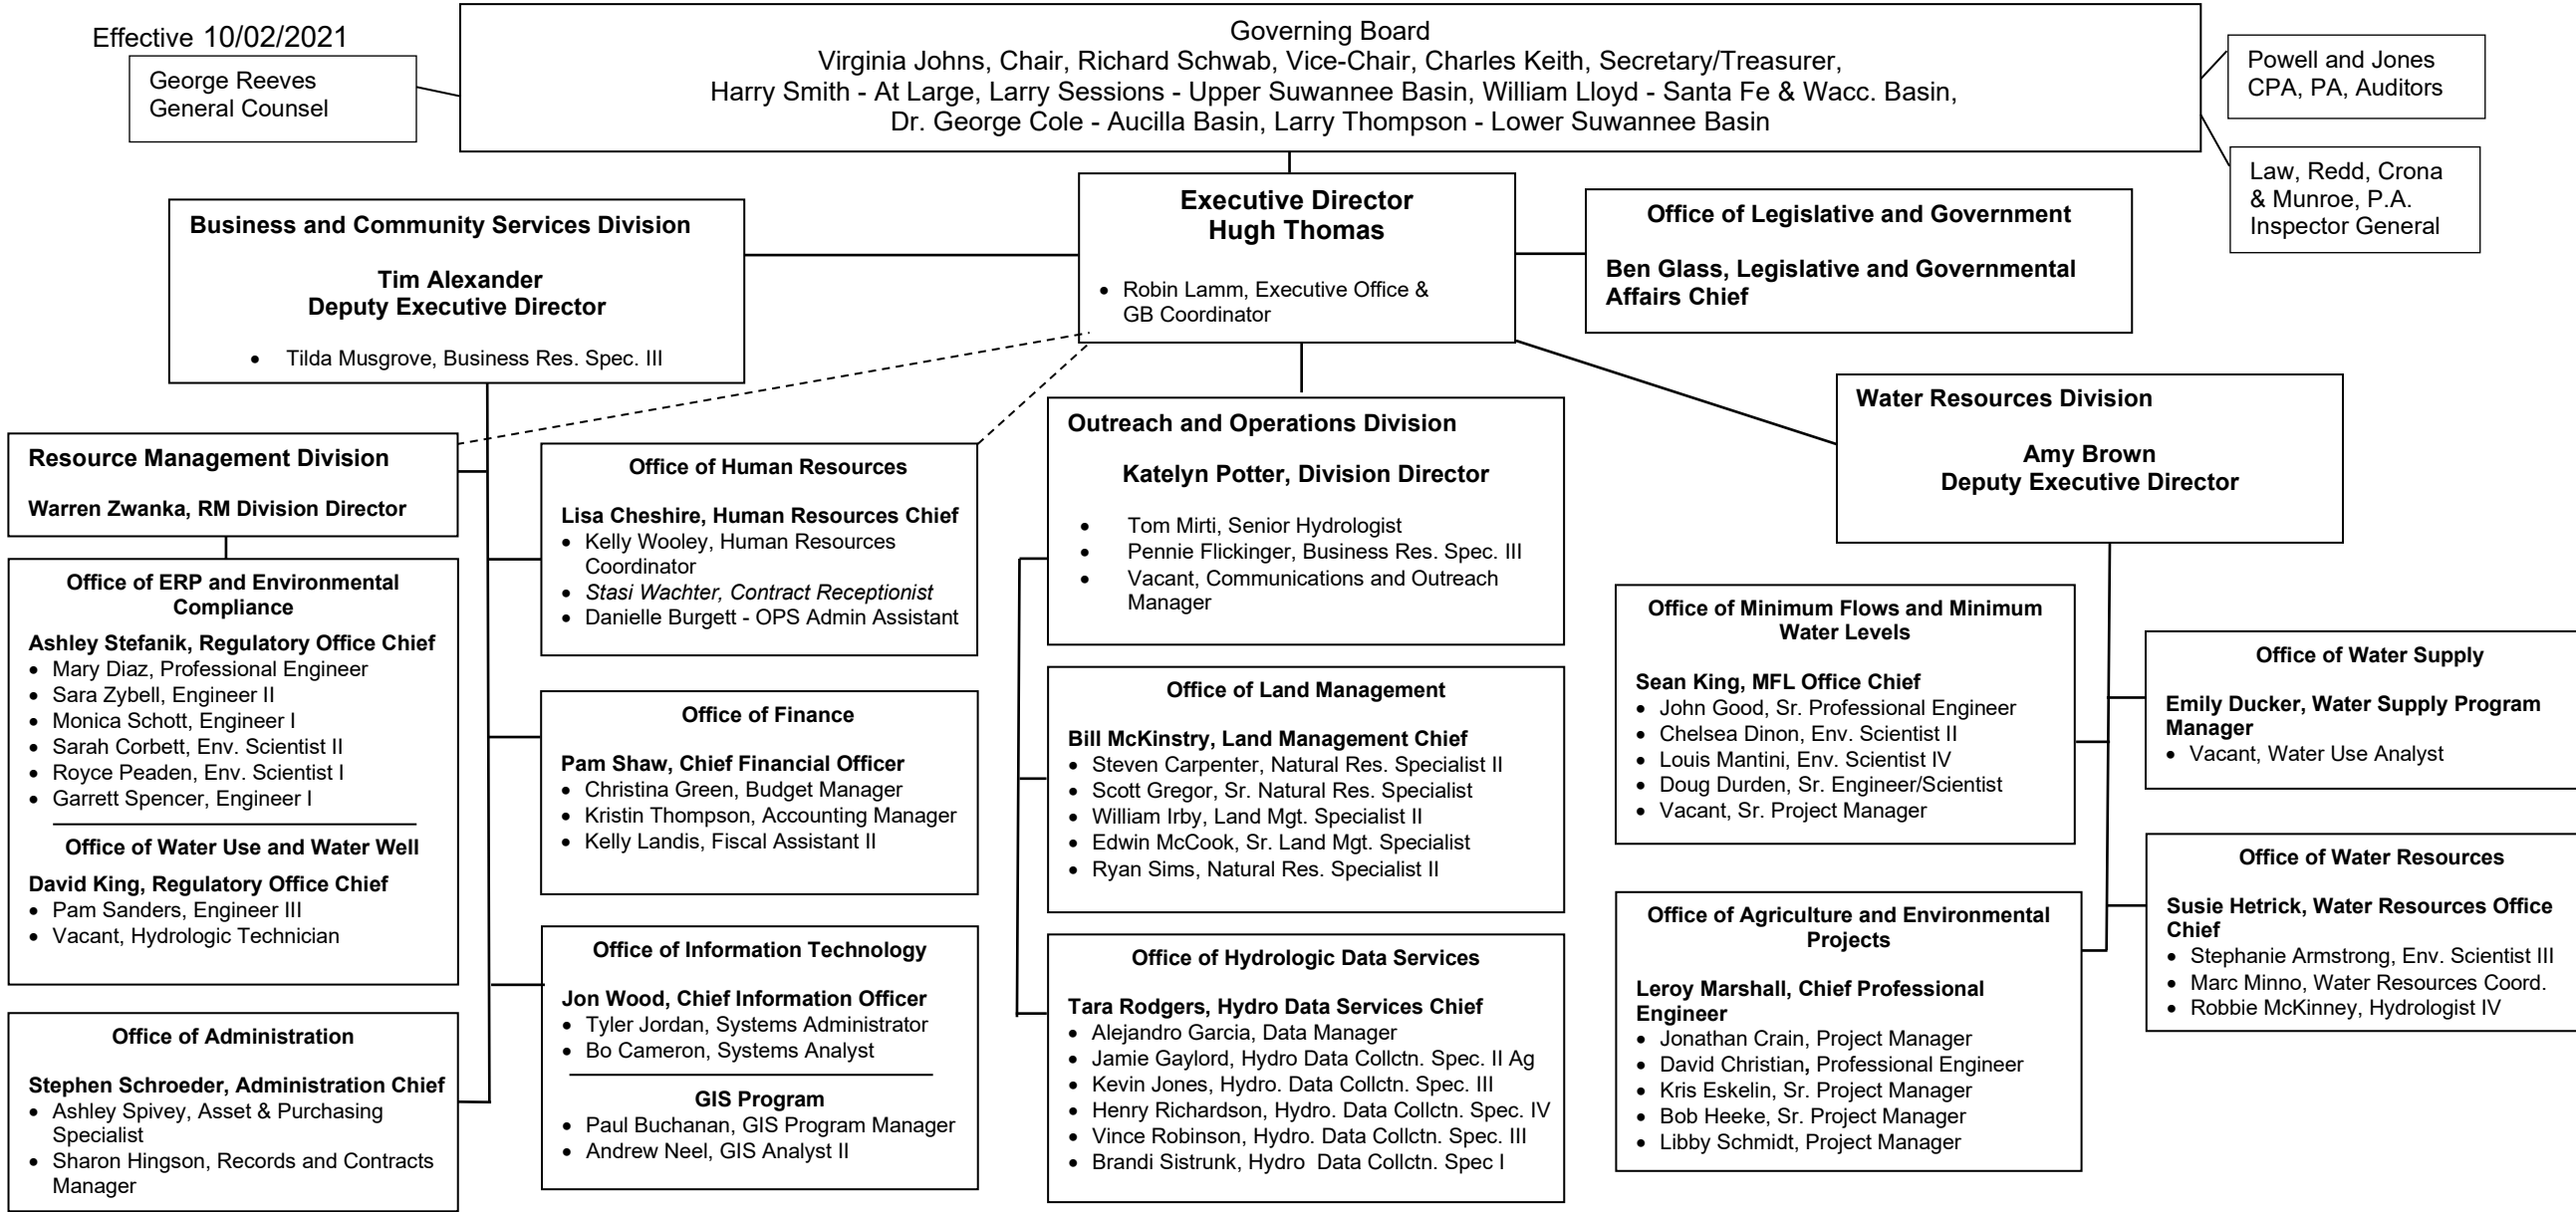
Effective 10/02/2021

George Reeves
General Counsel

Governing Board
Virginia Johns, Chair, Richard Schwab, Vice-Chair, Charles Keith, Secretary/Treasurer, Harry Smith - At Large, Larry Sessions - Upper Suwannee Basin, William Lloyd - Santa Fe & Wacc. Basin, Dr. George Cole - Aucilla Basin, Larry Thompson - Lower Suwannee Basin

Powell and Jones
CPA, PA, Auditors

Law, Redd, Crona & Munroe, P.A.
Inspector General

Business and Community Services Division

Tim Alexander
Deputy Executive Director

• Tilda Musgrove, Business Res. Spec. III

Executive Director
Hugh Thomas

• Robin Lamm, Executive Office & GB Coordinator

Office of Legislative and Government

Ben Glass, Legislative and Governmental Affairs Chief

Resource Management Division

Warren Zwanka, RM Division Director

Office of Human Resources

Lisa Cheshire, Human Resources Chief
• Kelly Wooley, Human Resources Coordinator
• Stasi Wachter, Contract Receptionist
• Danielle Burgett - OPS Admin Assistant

Outreach and Operations Division

Katelyn Potter, Division Director

• Tom Mirti, Senior Hydrologist
• Pennie Flickinger, Business Res. Spec. III
• Vacant, Communications and Outreach Manager

Water Resources Division

Amy Brown
Deputy Executive Director

Office of ERP and Environmental Compliance

Ashley Stefanik, Regulatory Office Chief
• Mary Diaz, Professional Engineer
• Sara Zybell, Engineer II
• Monica Schott, Engineer I
• Sarah Corbett, Env. Scientist II
• Royce Peaden, Env. Scientist I
• Garrett Spencer, Engineer I

Office of Water Use and Water Well

David King, Regulatory Office Chief
• Pam Sanders, Engineer III
• Vacant, Hydrologic Technician

Office of Finance

Pam Shaw, Chief Financial Officer
• Christina Green, Budget Manager
• Kristin Thompson, Accounting Manager
• Kelly Landis, Fiscal Assistant II

Office of Land Management

Bill McKinstry, Land Management Chief
• Steven Carpenter, Natural Res. Specialist II
• Scott Gregor, Sr. Natural Res. Specialist
• William Irby, Land Mgt. Specialist II
• Edwin McCook, Sr. Land Mgt. Specialist
• Ryan Sims, Natural Res. Specialist II

Office of Minimum Flows and Minimum Water Levels

Sean King, MFL Office Chief
• John Good, Sr. Professional Engineer
• Chelsea Dinon, Env. Scientist II
• Louis Mantini, Env. Scientist IV
• Doug Durden, Sr. Engineer/Scientist
• Vacant, Sr. Project Manager

Office of Water Supply

Emily Ducker, Water Supply Program Manager
• Vacant, Water Use Analyst

Office of Administration

Stephen Schroeder, Administration Chief
• Ashley Spivey, Asset & Purchasing Specialist
• Sharon Hingson, Records and Contracts Manager

Office of Information Technology

Jon Wood, Chief Information Officer
• Tyler Jordan, Systems Administrator
• Bo Cameron, Systems Analyst

GIS Program
• Paul Buchanan, GIS Program Manager
• Andrew Neel, GIS Analyst II

Office of Hydrologic Data Services

Tara Rodgers, Hydro Data Services Chief
• Alejandro Garcia, Data Manager
• Jamie Gaylord, Hydro Data Collctn. Spec. II Ag
• Kevin Jones, Hydro. Data Collctn. Spec. III
• Henry Richardson, Hydro. Data Collctn. Spec. IV
• Vince Robinson, Hydro. Data Collctn. Spec. III
• Brandi Sistrunk, Hydro Data Collctn. Spec I

Office of Agriculture and Environmental Projects

Leroy Marshall, Chief Professional Engineer
• Jonathan Crain, Project Manager
• David Christian, Professional Engineer
• Kris Eskelin, Sr. Project Manager
• Bob Heeke, Sr. Project Manager
• Libby Schmidt, Project Manager

Office of Water Resources

Susie Hetrick, Water Resources Office Chief
• Stephanie Armstrong, Env. Scientist III
• Marc Minno, Water Resources Coord.
• Robbie McKinney, Hydrologist IV